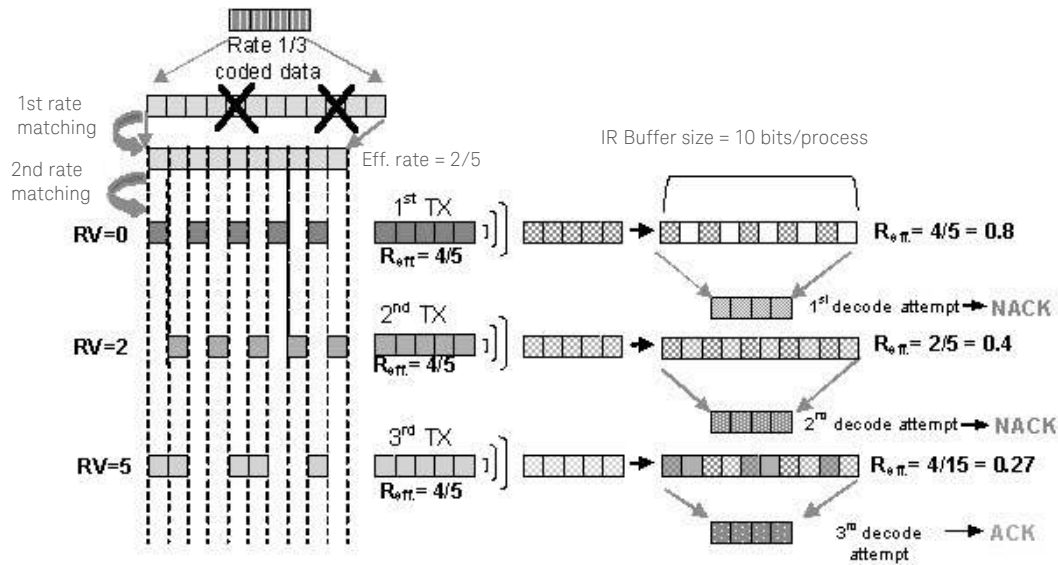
Rate 1/3 coded data

1st rate matching

2nd rate matching

Eff. rate = 2/5

IR Buffer size = 10 bits/process

RV=0

$1^{st}$ TX

$R_{eff.} = 4/5$

$R_{eff.} = 4/5 = 0.8$

$1^{st}$ decode attempt → NACK

RV=2

$2^{nd}$ TX

$R_{eff.} = 4/5$

$R_{eff.} = 2/5 = 0.4$

$2^{nd}$ decode attempt → NACK

RV=5

$3^{rd}$ TX

$R_{eff.} = 4/5$

$R_{eff.} = 4/15 = 0.27$

$3^{rd}$ decode attempt → ACK